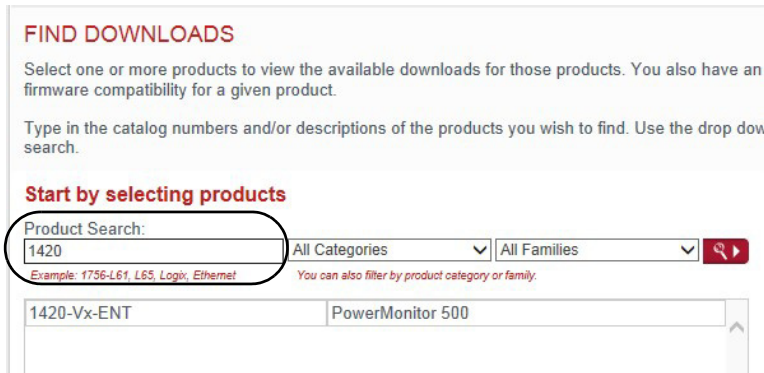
FIND DOWNLOADS

Select one or more products to view the available downloads for those products. You also have an firmware compatibility for a given product.

Type in the catalog numbers and/or descriptions of the products you wish to find. Use the drop dow search.

Start by selecting products

Product Search:

1420

Example: 1756-L61, L65, Logix, Ethernet

All Categories

All Families

You can also filter by product category or family.

| 1420-Vx-ENT | PowerMonitor 500 |
|---|---|